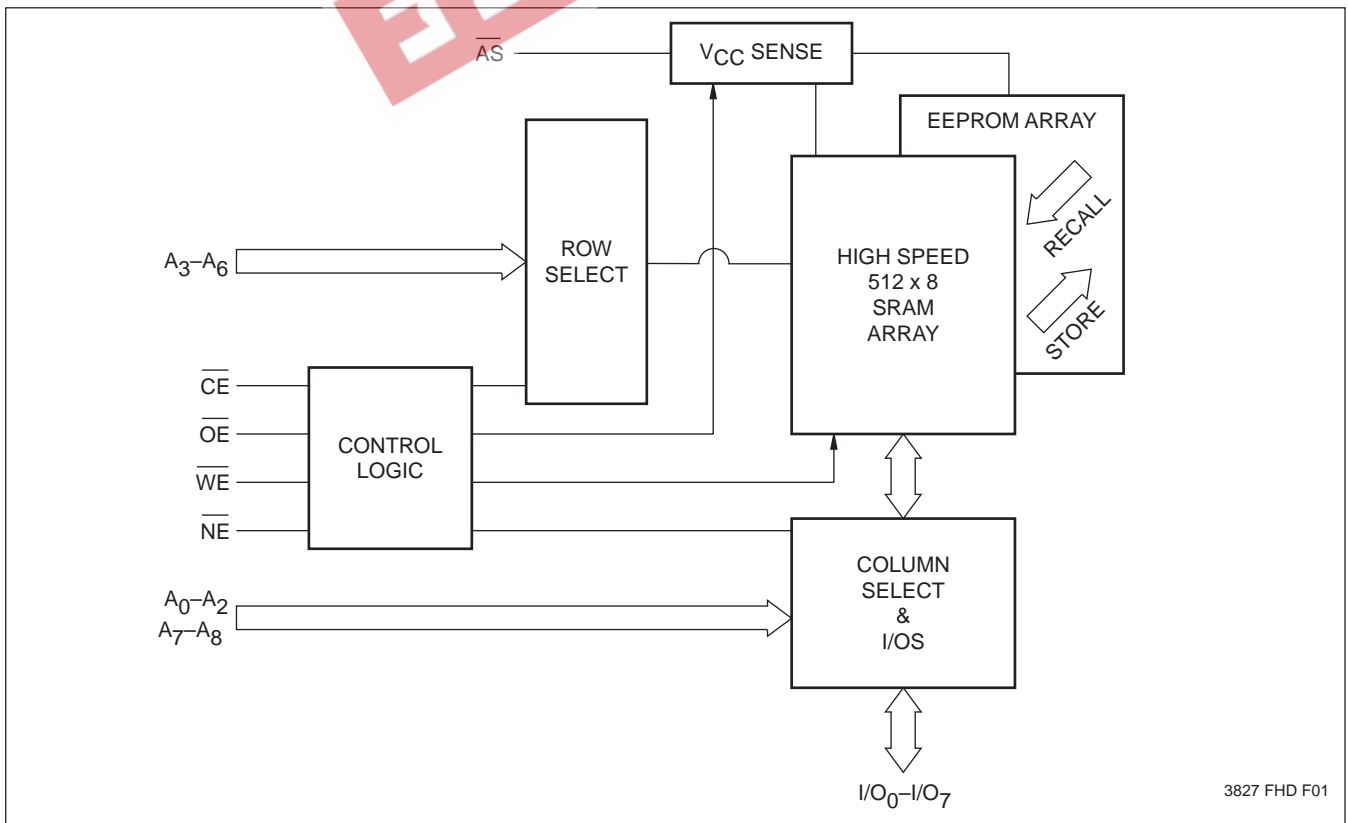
$\overline{AS}$

$V_{CC}$ SENSE

EEPROM ARRAY

ROW SELECT

HIGH SPEED 512 x 8 SRAM ARRAY

RECALL

STORE

$A_3–A_6$

$\overline{CE}$

$\overline{OE}$

$\overline{WE}$

$\overline{NE}$

CONTROL LOGIC

$A_0–A_2$
$A_7–A_8$

COLUMN SELECT & I/OS

$I/O_0–I/O_7$

3827 FHD F01